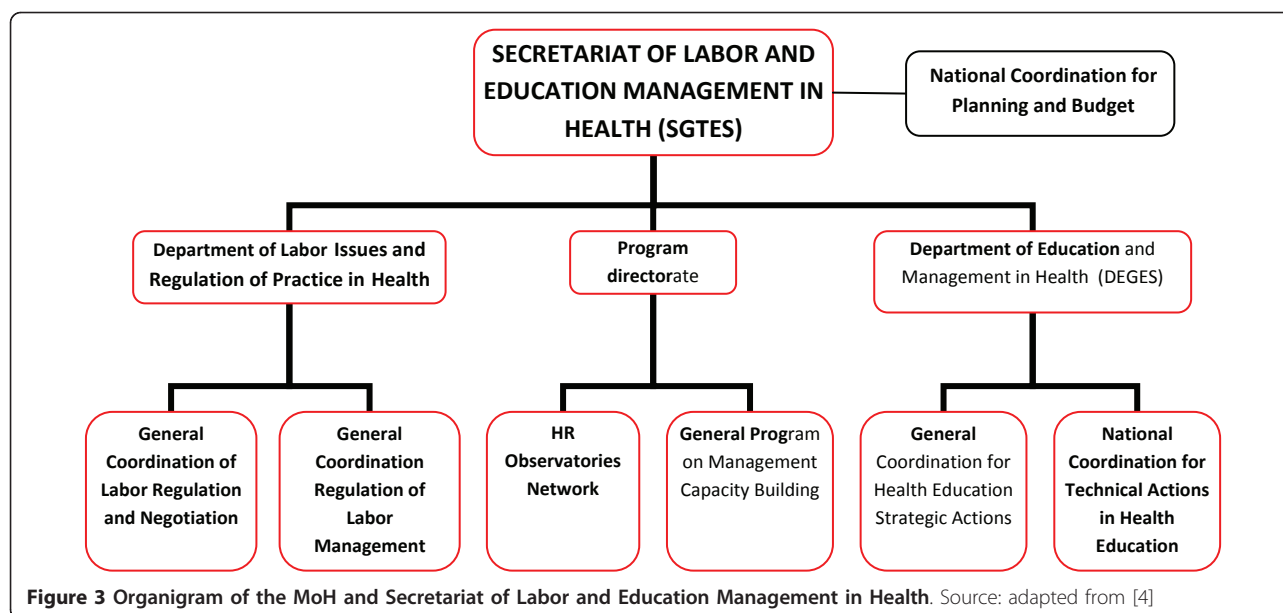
SECRETARIAT OF LABOR AND EDUCATION MANAGEMENT IN HEALTH (SGTES)

National Coordination for Planning and Budget

Department of Labor Issues and Regulation of Practice in Health

Program directorate

Department of Education and Management in Health (DEGES)

General Coordination of Labor Regulation and Negotiation

General Coordination Regulation of Labor Management

HR Observatories Network

General Program on Management Capacity Building

General Coordination for Health Education Strategic Actions

National Coordination for Technical Actions in Health Education

**Figure 3 Organigram of the MoH and Secretariat of Labor and Education Management in Health**. Source: adapted from [4]